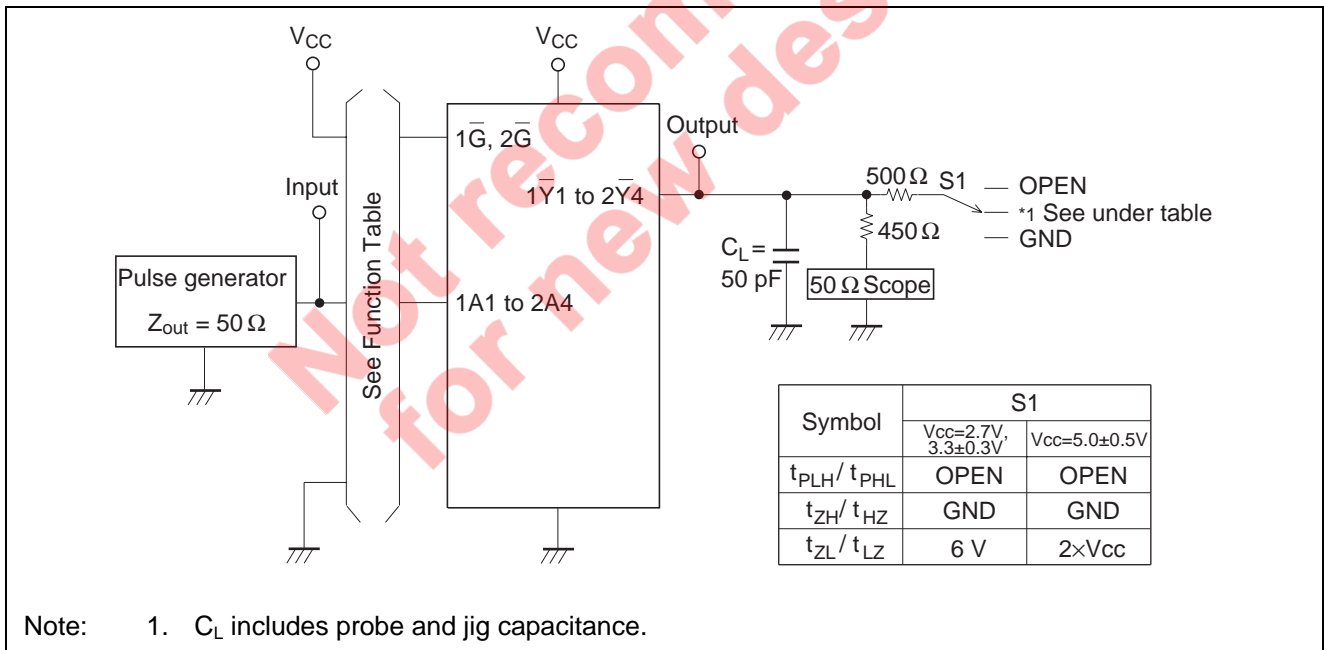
$V_{CC}$

$V_{CC}$

Output

$1\overline{G}$, $2\overline{G}$

Input

$1\overline{Y}1$ to $2\overline{Y}4$

500 Ω S1 — OPEN

— *1 See under table

— GND

450 Ω

$C_L$ = 50 pF

Pulse generator

$Z_{out}$ = 50 Ω

See Function Table

1A1 to 2A4

50 Ω Scope

Not recommended for new designs

| Symbol | S1 | |
|---|---|---|
| | Vcc=2.7V, 3.3±0.3V | Vcc=5.0±0.5V |
| $t_{PLH}$/ $t_{PHL}$ | OPEN | OPEN |
| $t_{ZH}$/ $t_{HZ}$ | GND | GND |
| $t_{ZL}$/ $t_{LZ}$ | 6 V | 2×Vcc |

Note: 1. $C_L$ includes probe and jig capacitance.